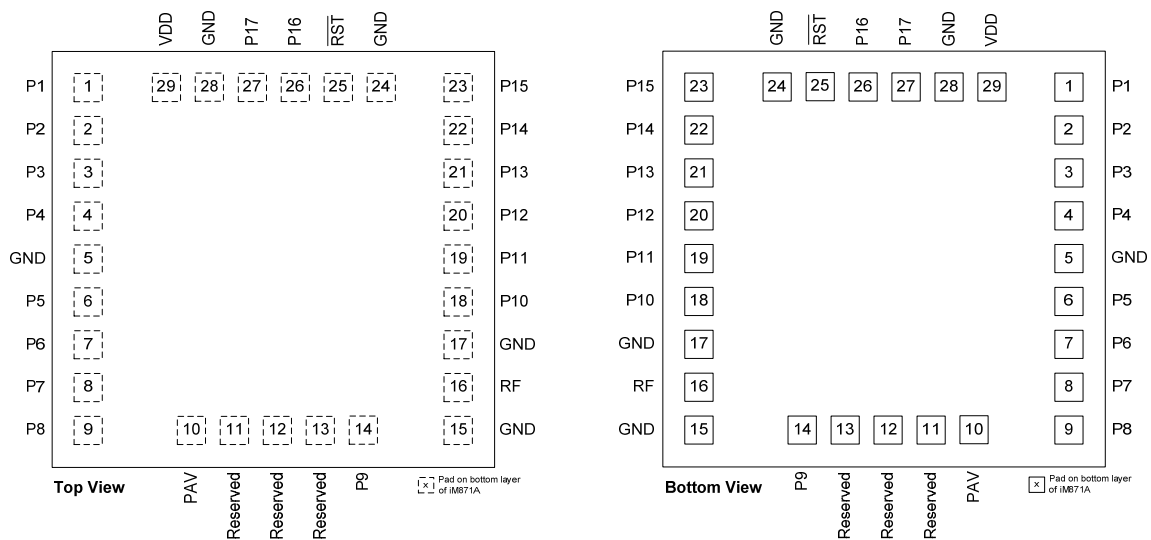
VDD GND P17 P16 $\overline{RST}$ GND

29 28 27 26 25 24

P1 1 23 P15
P2 2 22 P14
P3 3 21 P13
P4 4 20 P12
GND 5 19 P11
P5 6 18 P10
P6 7 17 GND
P7 8 16 RF
P8 9 10 11 12 13 14 15 GND

Top View

PAV Reserved Reserved Reserved P9

x Pad on bottom layer of iM871A

GND $\overline{RST}$ P16 P17 GND VDD

P15 23 24 25 26 27 28 29 1 P1
P14 22 2 P2
P13 21 3 P3
P12 20 4 P4
P11 19 5 GND
P10 18 6 P5
GND 17 7 P6
RF 16 8 P7
GND 15 14 13 12 11 10 9 P8

Bottom View

P9 Reserved Reserved Reserved PAV

x Pad on bottom layer of iM871A